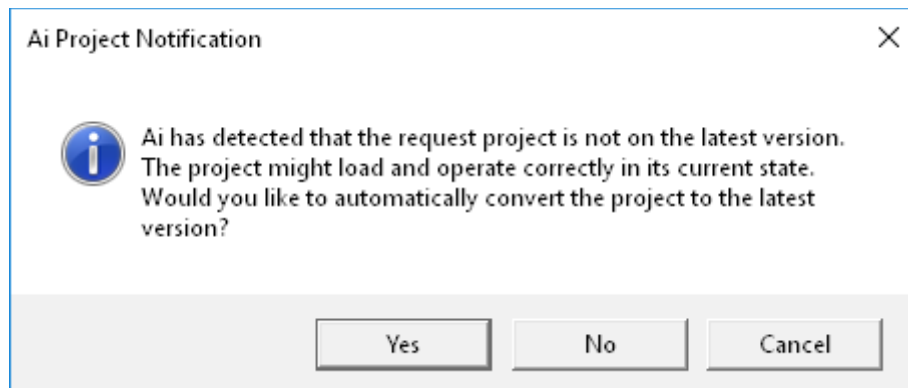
Ai Project Notification

×

Ai has detected that the request project is not on the latest version. The project might load and operate correctly in its current state. Would you like to automatically convert the project to the latest version?

Yes

No

Cancel